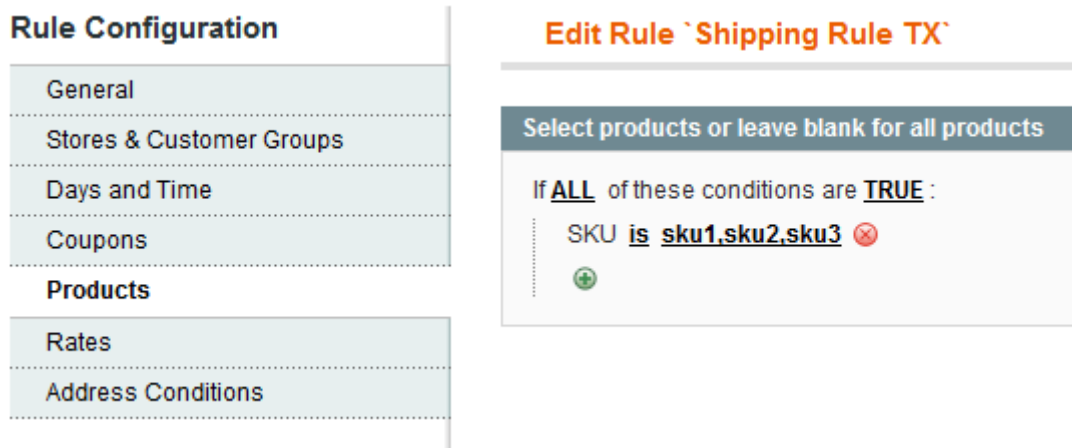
Rule Configuration

General

Stores & Customer Groups

Days and Time

Coupons

Products

Rates

Address Conditions

Edit Rule `Shipping Rule TX`

Select products or leave blank for all products

If ALL of these conditions are TRUE :

SKU is sku1,sku2,sku3